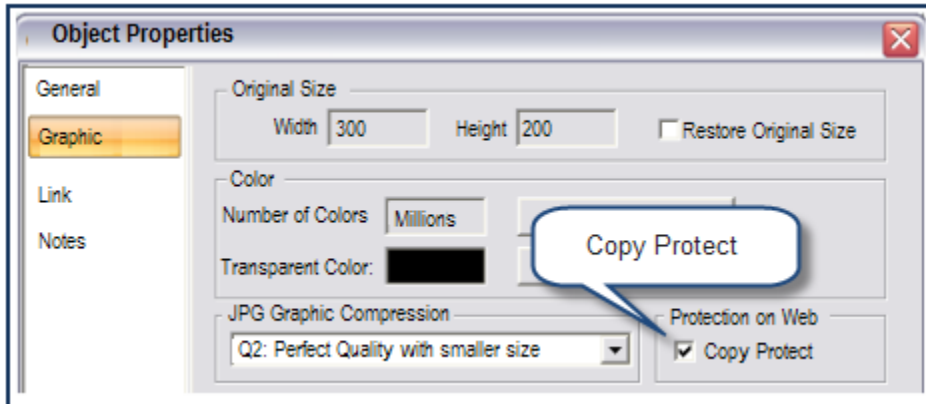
Object Properties

General

Graphic

Link

Notes

Original Size

Width 300

Height 200

Restore Original Size

Color

Number of Colors Millions

Transparent Color:

Copy Protect

JPG Graphic Compression

Q2: Perfect Quality with smaller size

Protection on Web

Copy Protect